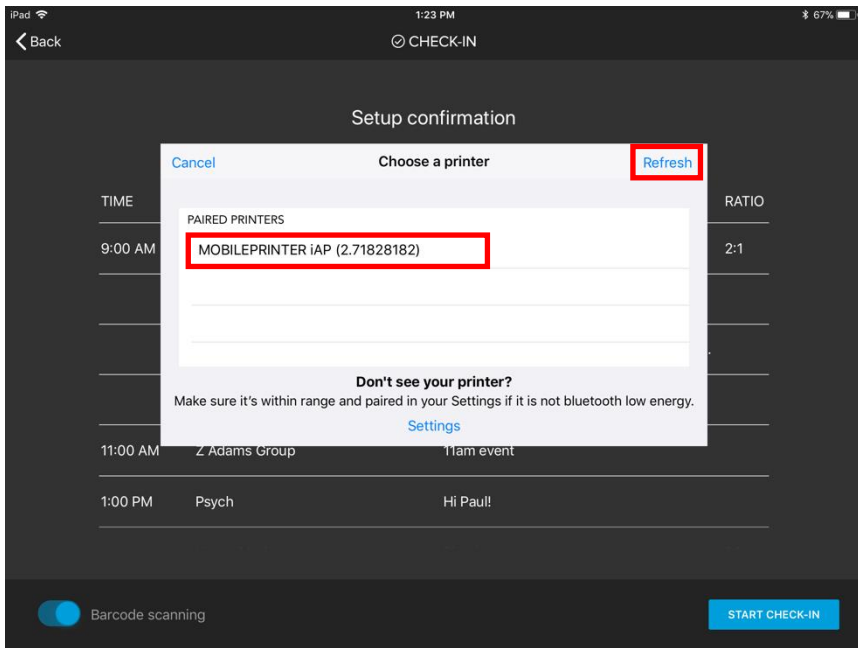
iPad
1:23 PM
67%
Back
CHECK-IN

Setup confirmation

TIME
RATIO
9:00 AM
2:1

Cancel
Choose a printer
Refresh

PAIRED PRINTERS
MOBILEPRINTER iAP (2.71828182)

Don't see your printer?
Make sure it's within range and paired in your Settings if it is not bluetooth low energy.
Settings

11:00 AM
Z Adams Group
11am event
1:00 PM
Psych
Hi Paul!

Barcode scanning
START CHECK-IN